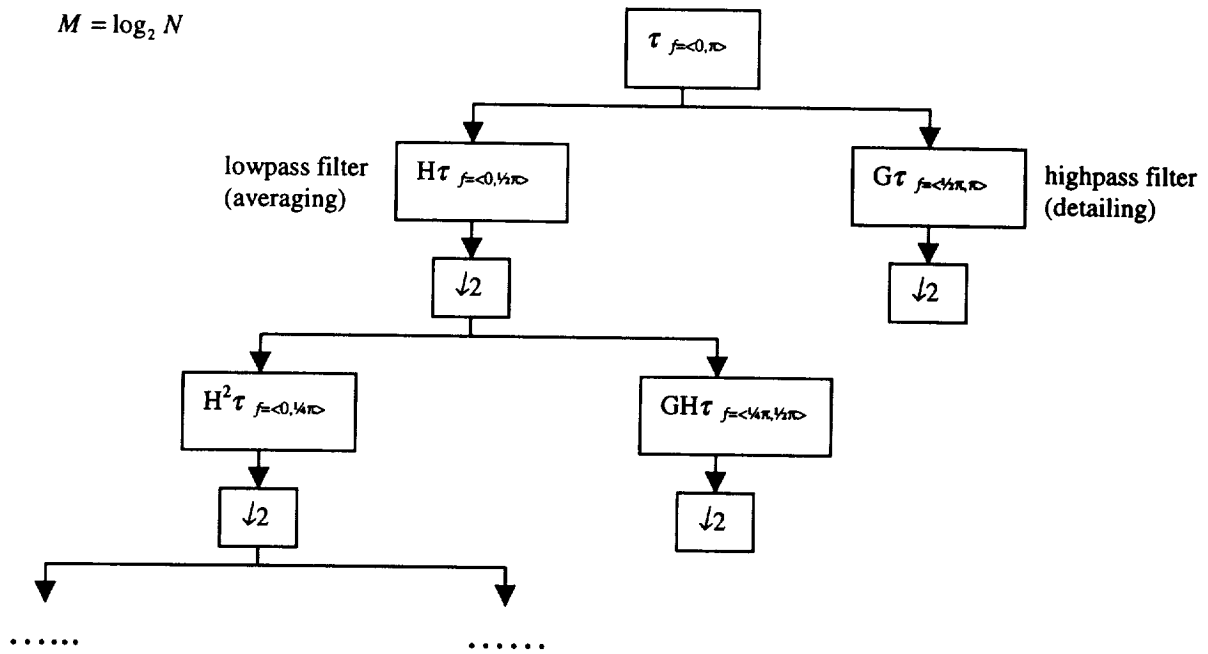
$M = \log_2 N$

$\tau_{f=<0,\pi>}$

lowpass filter (averaging)

$H\tau_{f=<0,\frac{1}{2}\pi>}$

$G\tau_{f=<\frac{1}{2}\pi,\pi>}$

highpass filter (detailing)

$\downarrow 2$

$\downarrow 2$

$H^2\tau_{f=<0,\frac{1}{4}\pi>}$

$GH\tau_{f=<\frac{1}{4}\pi,\frac{1}{2}\pi>}$

$\downarrow 2$

$\downarrow 2$

......

......